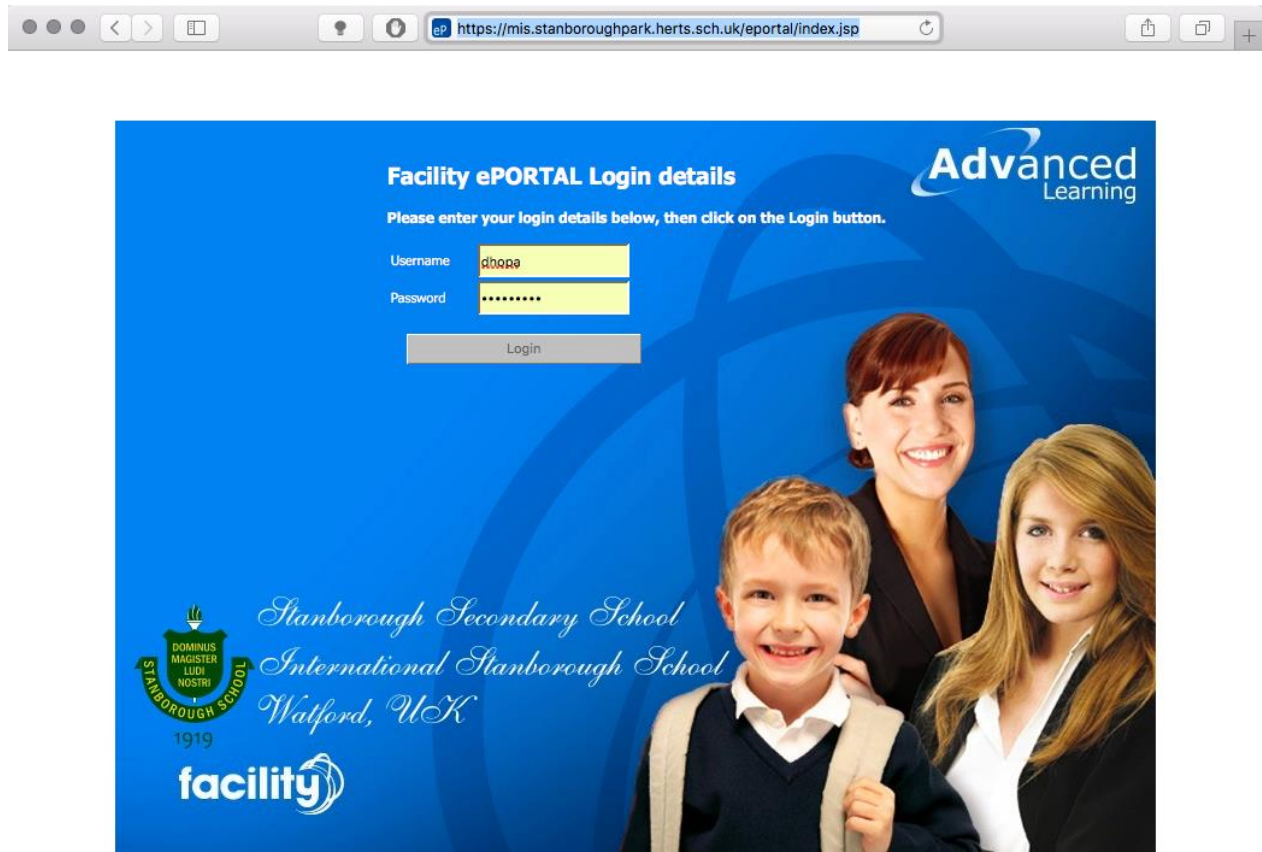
eP https://mis.stanboroughpark.herts.sch.uk/eportal/index.jsp

Facility ePORTAL Login details

Advanced Learning

Please enter your login details below, then click on the Login button.

Username dhopa

Password •••••••••

Login

DOMINUS MAGISTER LUDI NOSTRI
STANBOROUGH SCHOOL
1919

Stanborough Secondary School
International Stanborough School
Watford, UK

facility